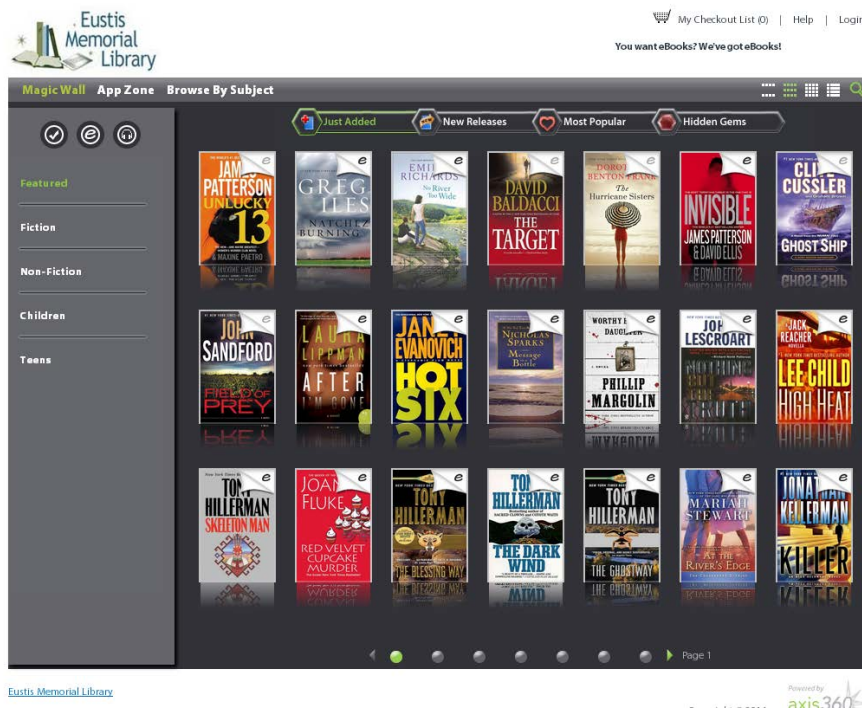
Eustis Memorial Library

My Checkout List (0) | Help | Login

You want eBooks? We've got eBooks!

Magic Wall App Zone Browse By Subject

Just Added New Releases Most Popular Hidden Gems

Featured

Fiction

Non-Fiction

Children

Teens

JAMES PATTERSON UNLUCKY 13 & MAXINE PAETRO

GREG ILES NATCHEZ BURNING

EMILIE RICHARDS No River Too Wide

DAVID BALDACCI THE TARGET

DOROTHEA BENTON FRANK The Hurricane Sisters

INVISIBLE JAMES PATTERSON & DAVID ELLIS

CLIVE CUSSLER GHOST SHIP

JOHN SANDFORD FIELD OF PREY

LAURA LIPPMAN AFTER I'M GONE

JANET EVANOVICH HOT SIX

NICHOLAS SPARKS Message in a Bottle

WORTHY DAUGHTER PHILLIP MARGOLIN

JOHN LESCROART NOTHING BUT THE TRUTH

JACK REACHER LEE CHILD HIGH HEAT

TONY HILLERMAN SKELETON MAN

JOANNE FLUKE RED VELVET CUPCAKE MURDER

TONY HILLERMAN THE BLESSING WAY

TONY HILLERMAN THE DARK WIND

TONY HILLERMAN THE GHOSTWAY

MARY STEWART AT THE RIVER'S EDGE

JONATHAN KELLERMAN KILLER

Page 1

Eustis Memorial Library

Powered by axis360